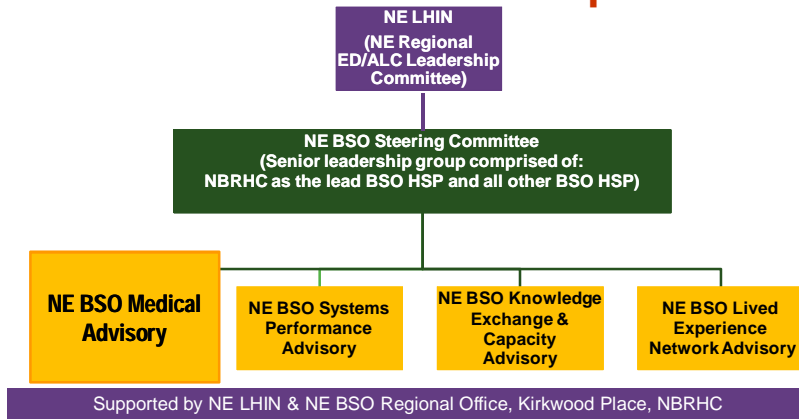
NE LHIN
(NE Regional ED/ALC Leadership Committee)

NE BSO Steering Committee
(Senior leadership group comprised of:
NBRHC as the lead BSO HSP and all other BSO HSP)

NE BSO Medical Advisory

NE BSO Systems Performance Advisory

NE BSO Knowledge Exchange & Capacity Advisory

NE BSO Lived Experience Network Advisory

Supported by NE LHIN & NE BSO Regional Office, Kirkwood Place, NBRHC